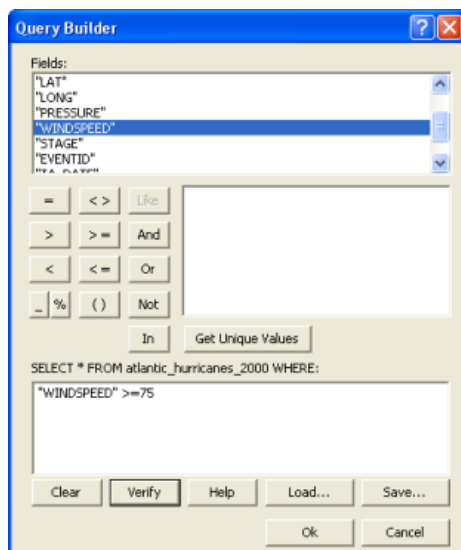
Query Builder

Fields:
"LAT"
"LONG"
"PRESSURE"
"WINDSPEED"
"STAGE"
"EVENTID"
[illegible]

=
< >
Like
>
> =
And
<
< =
Or
_
%
( )
Not
In
Get Unique Values

SELECT * FROM atlantic_hurricanes_2000 WHERE:

"WINDSPEED" >=75

Clear
Verify
Help
Load...
Save...
Ok
Cancel